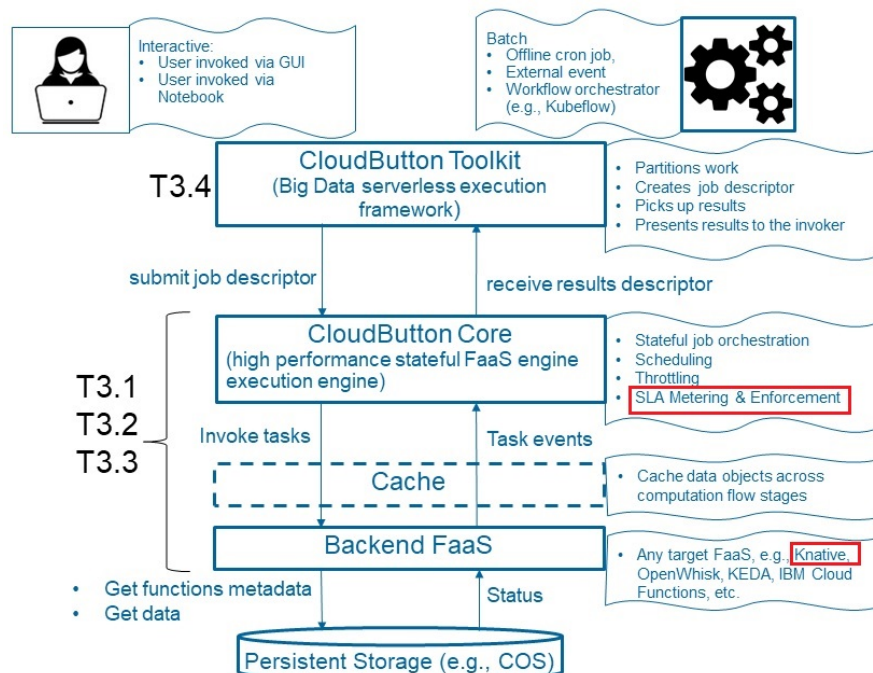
Interactive:
• User invoked via GUI
• User invoked via Notebook

Batch
• Offline cron job,
• External event
• Workflow orchestrator (e.g., Kubeflow)

T3.4

CloudButton Toolkit
(Big Data serverless execution framework)

• Partitions work
• Creates job descriptor
• Picks up results
• Presents results to the invoker

submit job descriptor

receive results descriptor

T3.1
T3.2
T3.3

CloudButton Core
(high performance stateful FaaS engine execution engine)

• Stateful job orchestration
• Scheduling
• Throttling
• SLA Metering & Enforcement

Invoke tasks

Task events

Cache

• Cache data objects across computation flow stages

Backend FaaS

• Any target FaaS, e.g., Knative, OpenWhisk, KEDA, IBM Cloud Functions, etc.

• Get functions metadata
• Get data

Status

Persistent Storage (e.g., COS)